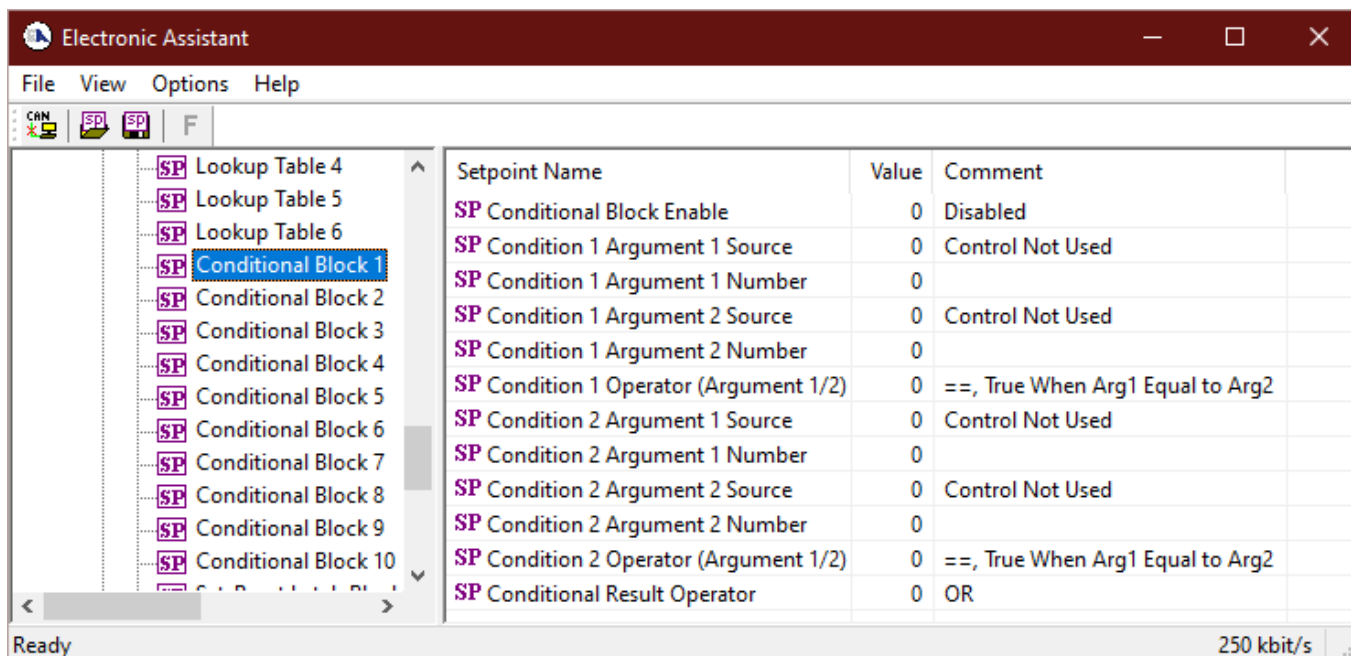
Electronic Assistant

File View Options Help

CAN SP SP F

SP Lookup Table 4
SP Lookup Table 5
SP Lookup Table 6
SP Conditional Block 1
SP Conditional Block 2
SP Conditional Block 3
SP Conditional Block 4
SP Conditional Block 5
SP Conditional Block 6
SP Conditional Block 7
SP Conditional Block 8
SP Conditional Block 9
SP Conditional Block 10
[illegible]

| Setpoint Name | Value | Comment |
|---|---|---|
| SP Conditional Block Enable | 0 | Disabled |
| SP Condition 1 Argument 1 Source | 0 | Control Not Used |
| SP Condition 1 Argument 1 Number | 0 | |
| SP Condition 1 Argument 2 Source | 0 | Control Not Used |
| SP Condition 1 Argument 2 Number | 0 | |
| SP Condition 1 Operator (Argument 1/2) | 0 | ==, True When Arg1 Equal to Arg2 |
| SP Condition 2 Argument 1 Source | 0 | Control Not Used |
| SP Condition 2 Argument 1 Number | 0 | |
| SP Condition 2 Argument 2 Source | 0 | Control Not Used |
| SP Condition 2 Argument 2 Number | 0 | |
| SP Condition 2 Operator (Argument 1/2) | 0 | ==, True When Arg1 Equal to Arg2 |
| SP Conditional Result Operator | 0 | OR |

Ready 250 kbit/s